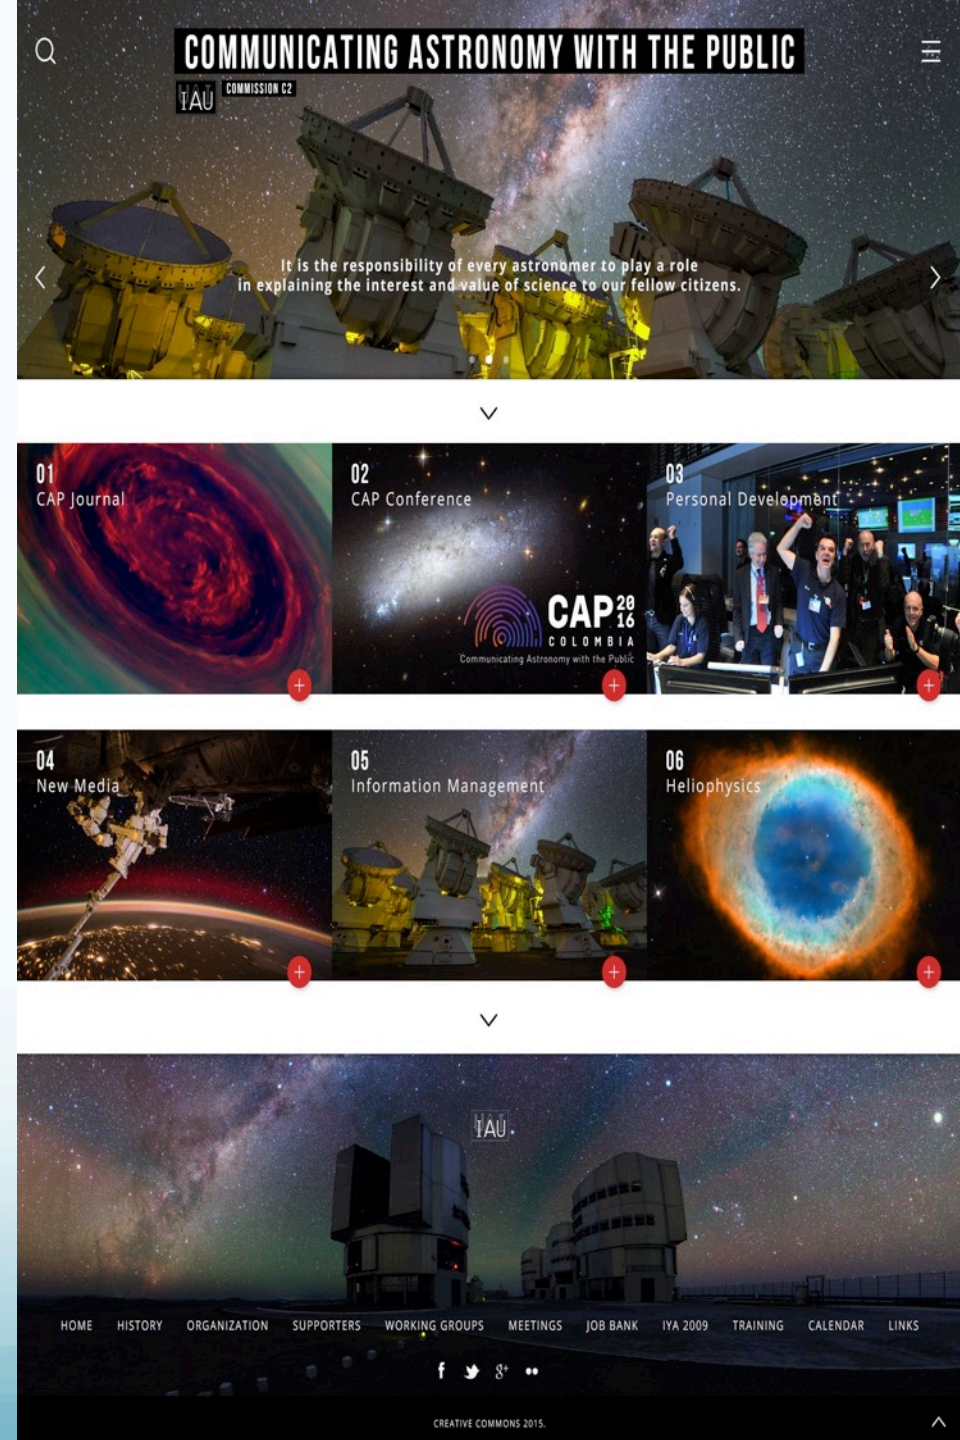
COMMUNICATING ASTRONOMY WITH THE PUBLIC

IAU COMMISSION C2

It is the responsibility of every astronomer to play a role in explaining the interest and value of science to our fellow citizens.

01
CAP Journal

02
CAP Conference

CAP 2016
COLOMBIA
Communicating Astronomy with the Public

03
Personal Development

04
New Media

05
Information Management

06
Heliophysics

IAU

HOME HISTORY ORGANIZATION SUPPORTERS WORKING GROUPS MEETINGS JOB BANK IYA 2009 TRAINING CALENDAR LINKS

CREATIVE COMMONS 2015.